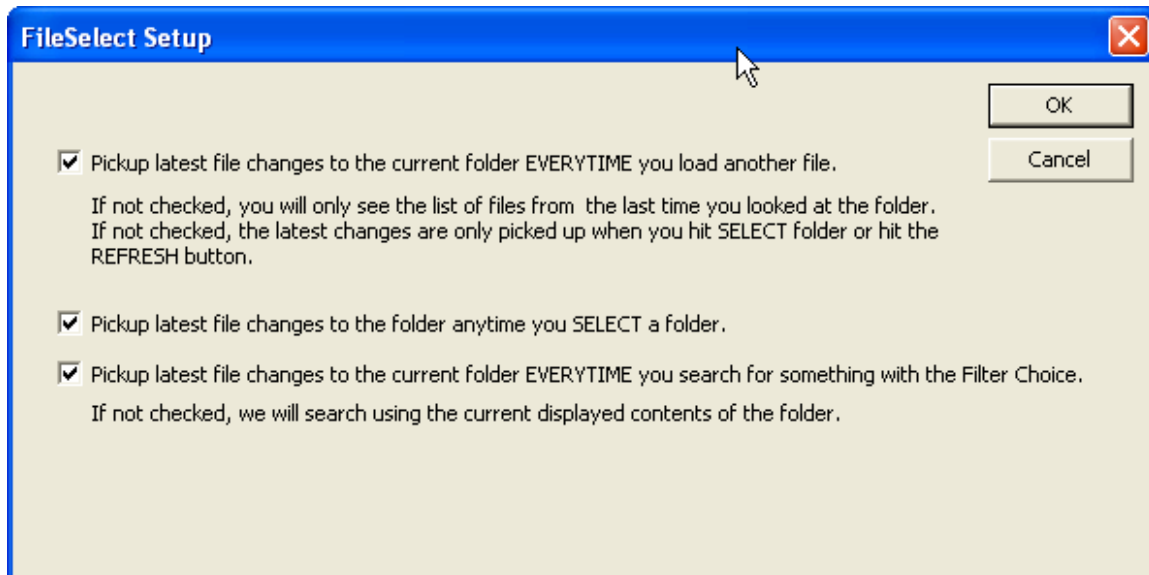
FileSelect Setup

OK

Cancel

Pickup latest file changes to the current folder EVERYTIME you load another file.

If not checked, you will only see the list of files from the last time you looked at the folder.
If not checked, the latest changes are only picked up when you hit SELECT folder or hit the REFRESH button.

Pickup latest file changes to the folder anytime you SELECT a folder.

Pickup latest file changes to the current folder EVERYTIME you search for something with the Filter Choice.

If not checked, we will search using the current displayed contents of the folder.